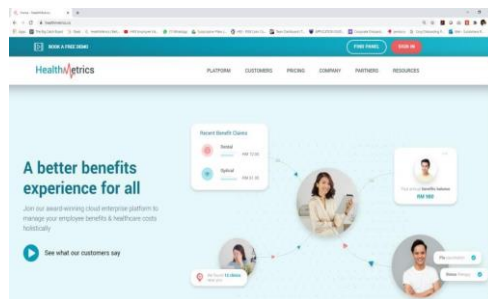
BOOK A FREE DEMO

FIND PANEL

SIGN IN

HealthMetrics

PLATFORM CUSTOMERS PRICING COMPANY PARTNERS RESOURCES

Recent Benefit Claims

Dental

RM 12.00

Optical

RM 21.00

RM 980

A better benefits experience for all

Join our award-winning cloud enterprise platform to manage your employee benefits & healthcare costs holistically

See what our customers say

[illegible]

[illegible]

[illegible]